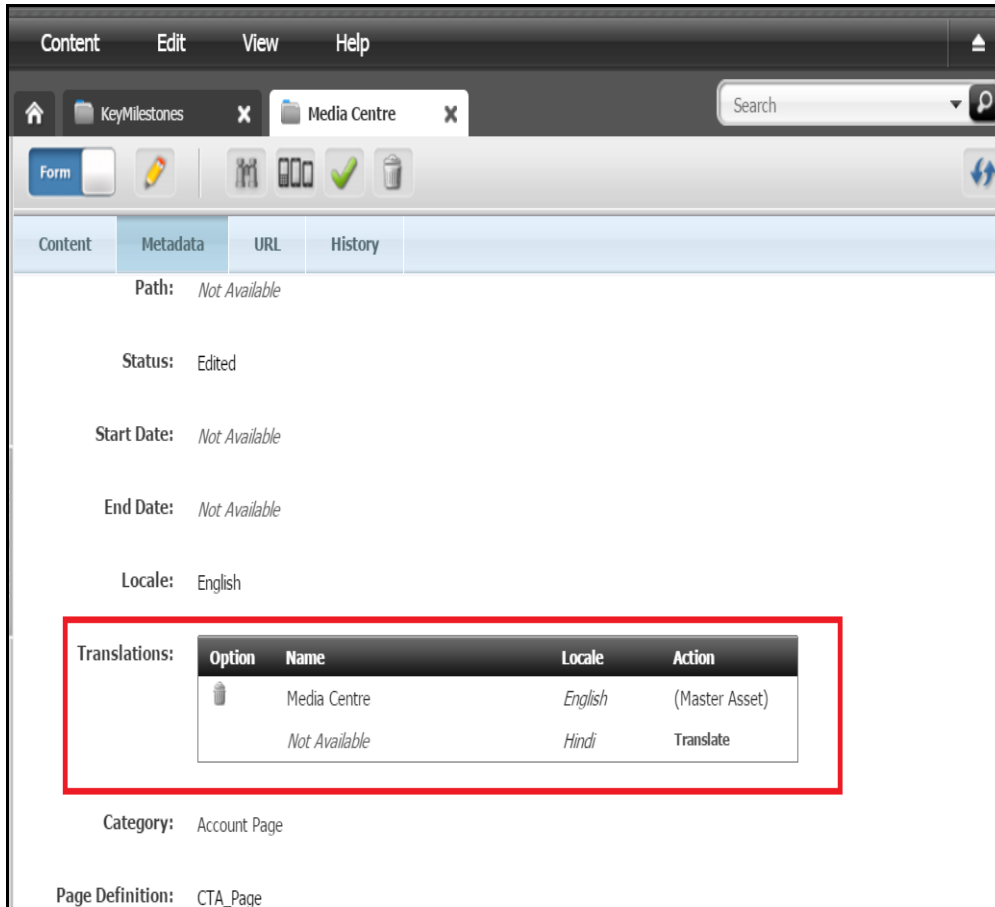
Content Edit View Help

KeyMilestones Media Centre

Search

Form

Content Metadata URL History

Path: Not Available

Status: Edited

Start Date: Not Available

End Date: Not Available

Locale: English

Translations:

| Option | Name | Locale | Action |
|---|---|---|---|
| | Media Centre | English | (Master Asset) |
| | Not Available | Hindi | Translate |

Category: Account Page

Page Definition: CTA_Page